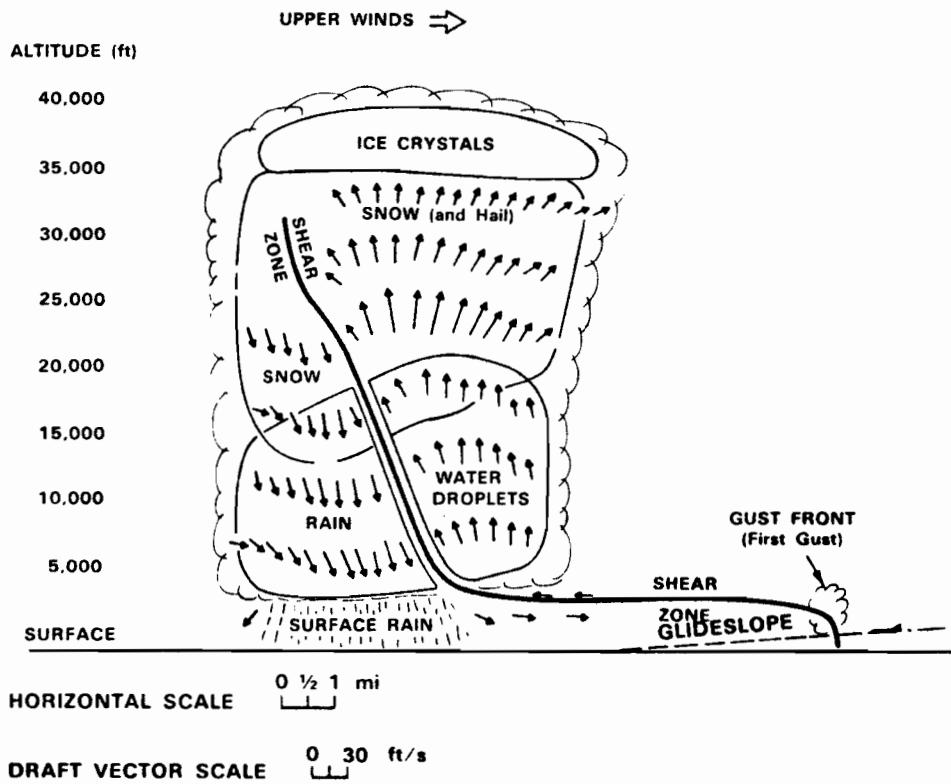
UPPER WINDS

ALTITUDE (ft)

40,000

35,000

30,000

25,000

20,000

15,000

10,000

5,000

SURFACE

ICE CRYSTALS

SNOW (and Hail)

SHEAR ZONE

SNOW

RAIN

WATER DROPLETS

SURFACE RAIN

SHEAR ZONE

GLIDESLOPE

GUST FRONT (First Gust)

HORIZONTAL SCALE 0 ½ 1 mi

DRAFT VECTOR SCALE 0 30 ft/s